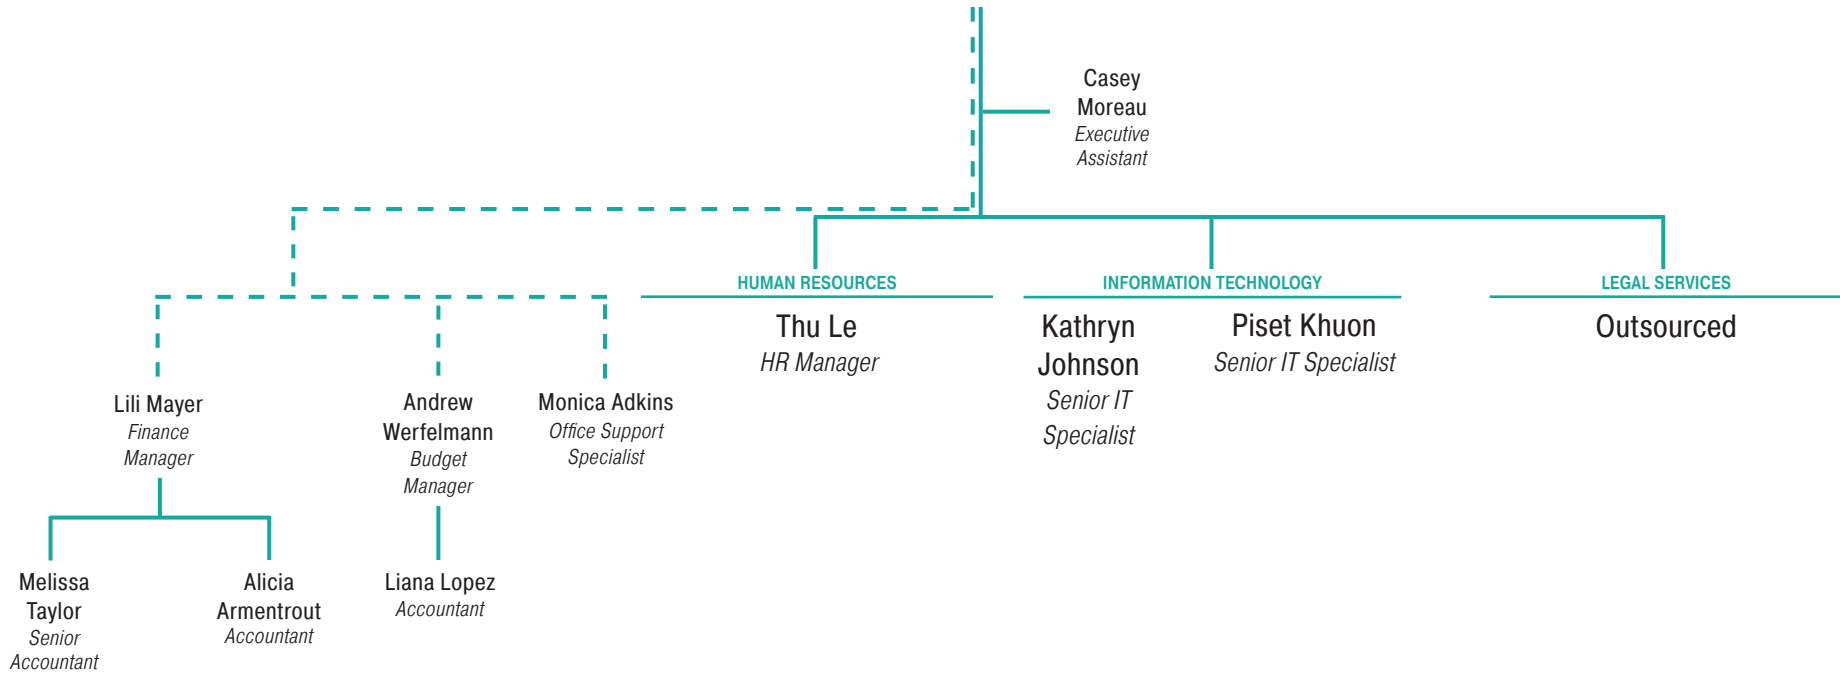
Casey Moreau
Executive Assistant

HUMAN RESOURCES
Thu Le
HR Manager

INFORMATION TECHNOLOGY
Kathryn Johnson
Senior IT Specialist

Piset Khuon
Senior IT Specialist

LEGAL SERVICES
Outsourced

Lili Mayer
Finance Manager

Andrew Werfelmann
Budget Manager

Monica Adkins
Office Support Specialist

Melissa Taylor
Senior Accountant

Alicia Armentrout
Accountant

Liana Lopez
Accountant